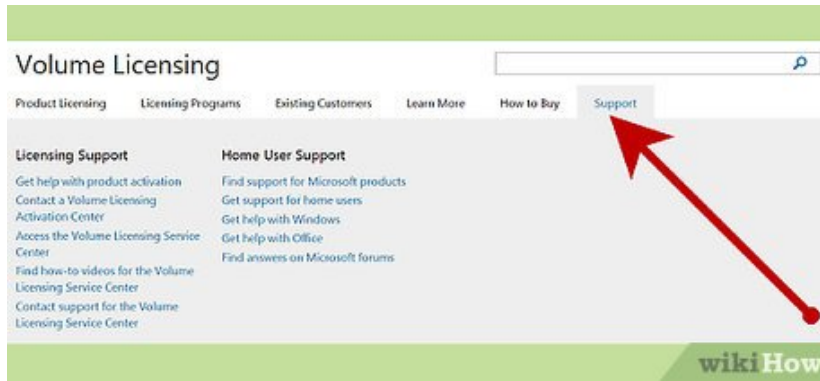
Volume Licensing

Product Licensing
Licensing Programs
Existing Customers
Learn More
How to Buy
Support

Licensing Support

Get help with product activation
Contact a Volume Licensing Activation Center
Access the Volume Licensing Service Center
Find how-to videos for the Volume Licensing Service Center
Contact support for the Volume Licensing Service Center

Home User Support

Find support for Microsoft products
Get support for home users
Get help with Windows
Get help with Office
Find answers on Microsoft forums

wikiHow